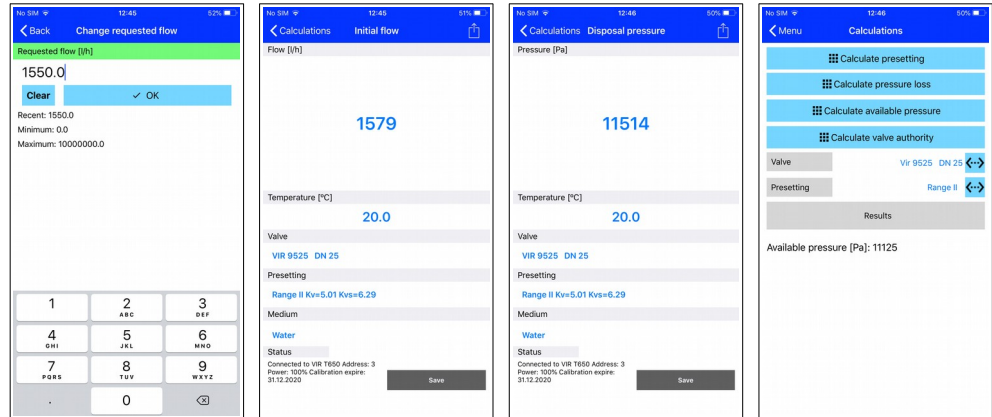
No SIM 12:45 52%
Back Change requested flow
Requested flow [l/h]
1550.0
Clear
✓ OK
Recent: 1550.0
Minimum: 0.0
Maximum: 10000000.0

1
2 ABC
3 DEF
4 GHI
5 JKL
6 MNO
7 PQRS
8 TUV
9 WXYZ
.
0

No SIM 12:45 51%
Calculations Initial flow
Flow [l/h]
1579
Temperature [°C]
20.0
Valve
VIR 9525 DN 25
Presetting
Range II Kv=5.01 Kvs=6.29
Medium
Water
Status
Connected to VIR T650 Address: 3 Power: 100% Calibration expire: 31.12.2020
Save

No SIM 12:46 50%
Calculations Disposal pressure
Pressure [Pa]
11514
Temperature [°C]
20.0
Valve
VIR 9525 DN 25
Presetting
Range II Kv=5.01 Kvs=6.29
Medium
Water
Status
Connected to VIR T650 Address: 3 Power: 100% Calibration expire: 31.12.2020
Save

No SIM 12:46 50%
Menu Calculations
Calculate presetting
Calculate pressure loss
Calculate available pressure
Calculate valve authority
Valve
Vir 9525 DN 25
Presetting
Range II
Results
Available pressure [Pa]: 11125